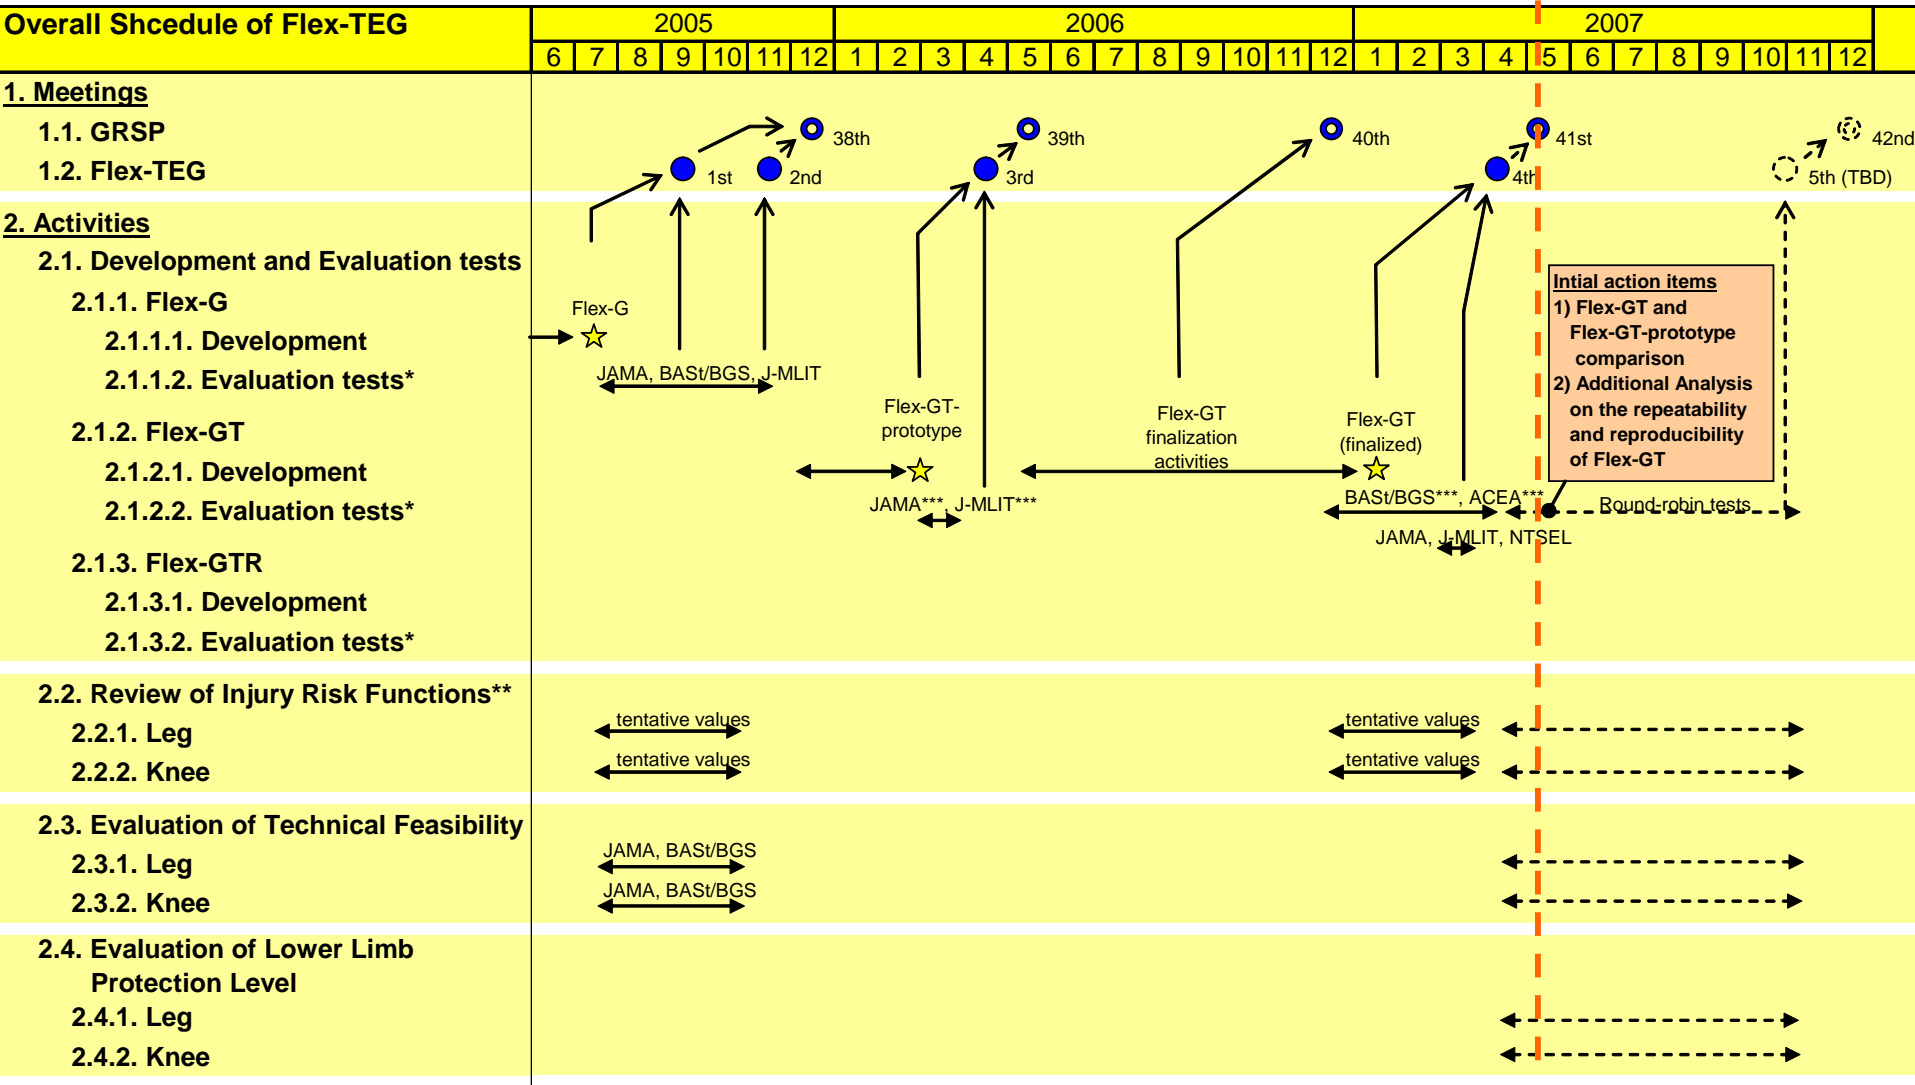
Overall Shcedule of Flex-TEG

| | 2005 | | | | | | | 2006 | | | | | | | | | | | | 2007 | | | | | | | | | | | |
|---|---|---|---|---|---|---|---|---|---|---|---|---|---|---|---|---|---|---|---|---|---|---|---|---|---|---|---|---|---|---|---|
| | 6 | 7 | 8 | 9 | 10 | 11 | 12 | 1 | 2 | 3 | 4 | 5 | 6 | 7 | 8 | 9 | 10 | 11 | 12 | 1 | 2 | 3 | 4 | 5 | 6 | 7 | 8 | 9 | 10 | 11 | 12 |

1. Meetings
1.1. GRSP
1.2. Flex-TEG

38th 39th 40th 41st 42nd
1st 2nd 3rd 4th 5th (TBD)

2. Activities
2.1. Development and Evaluation tests
2.1.1. Flex-G
2.1.1.1. Development
2.1.1.2. Evaluation tests*
2.1.2. Flex-GT
2.1.2.1. Development
2.1.2.2. Evaluation tests*
2.1.3. Flex-GTR
2.1.3.1. Development
2.1.3.2. Evaluation tests*

Flex-G
JAMA, BASt/BGS, J-MLIT
Flex-GT-prototype
JAMA***, J-MLIT***
Flex-GT finalization activities
Flex-GT (finalized)
BASt/BGS***, ACEA***
JAMA, J-MLIT, NTSEL
Round-robin tests

Intial action items
1) Flex-GT and Flex-GT-prototype comparison
2) Additional Analysis on the repeatability and reproducibility of Flex-GT

2.2. Review of Injury Risk Functions**
2.2.1. Leg
2.2.2. Knee

tentative values
tentative values
tentative values
tentative values

2.3. Evaluation of Technical Feasibility
2.3.1. Leg
2.3.2. Knee

JAMA, BASt/BGS
JAMA, BASt/BGS

2.4. Evaluation of Lower Limb Protection Level
2.4.1. Leg
2.4.2. Knee